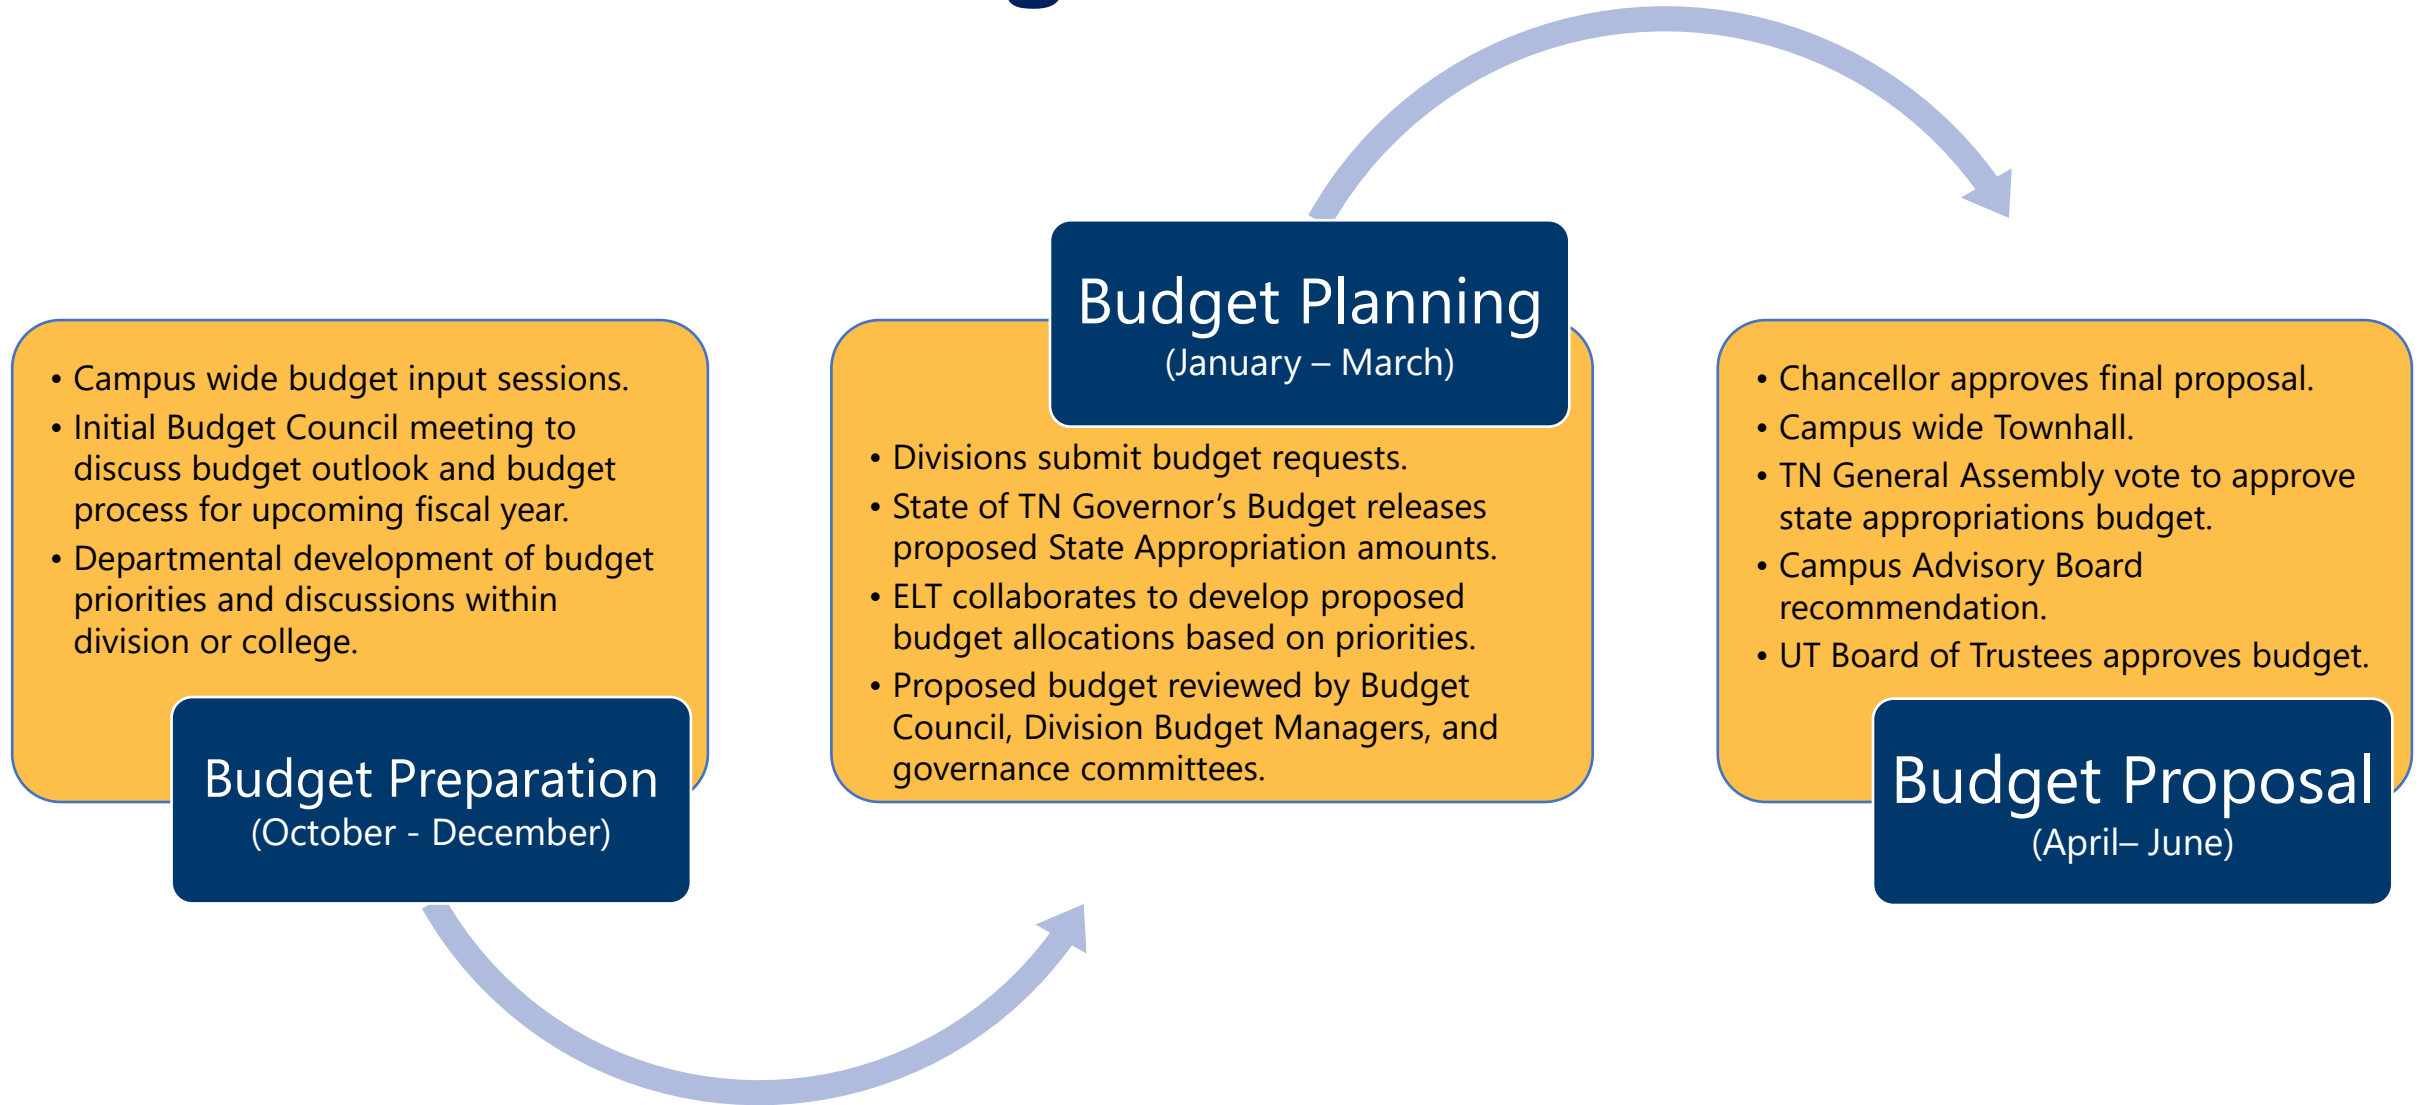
- Campus wide budget input sessions.
- Initial Budget Council meeting to discuss budget outlook and budget process for upcoming fiscal year.
- Departmental development of budget priorities and discussions within division or college.

Budget Preparation
(October - December)

Budget Planning
(January – March)

- Divisions submit budget requests.
- State of TN Governor’s Budget releases proposed State Appropriation amounts.
- ELT collaborates to develop proposed budget allocations based on priorities.
- Proposed budget reviewed by Budget Council, Division Budget Managers, and governance committees.

- Chancellor approves final proposal.
- Campus wide Townhall.
- TN General Assembly vote to approve state appropriations budget.
- Campus Advisory Board recommendation.
- UT Board of Trustees approves budget.

Budget Proposal
(April– June)